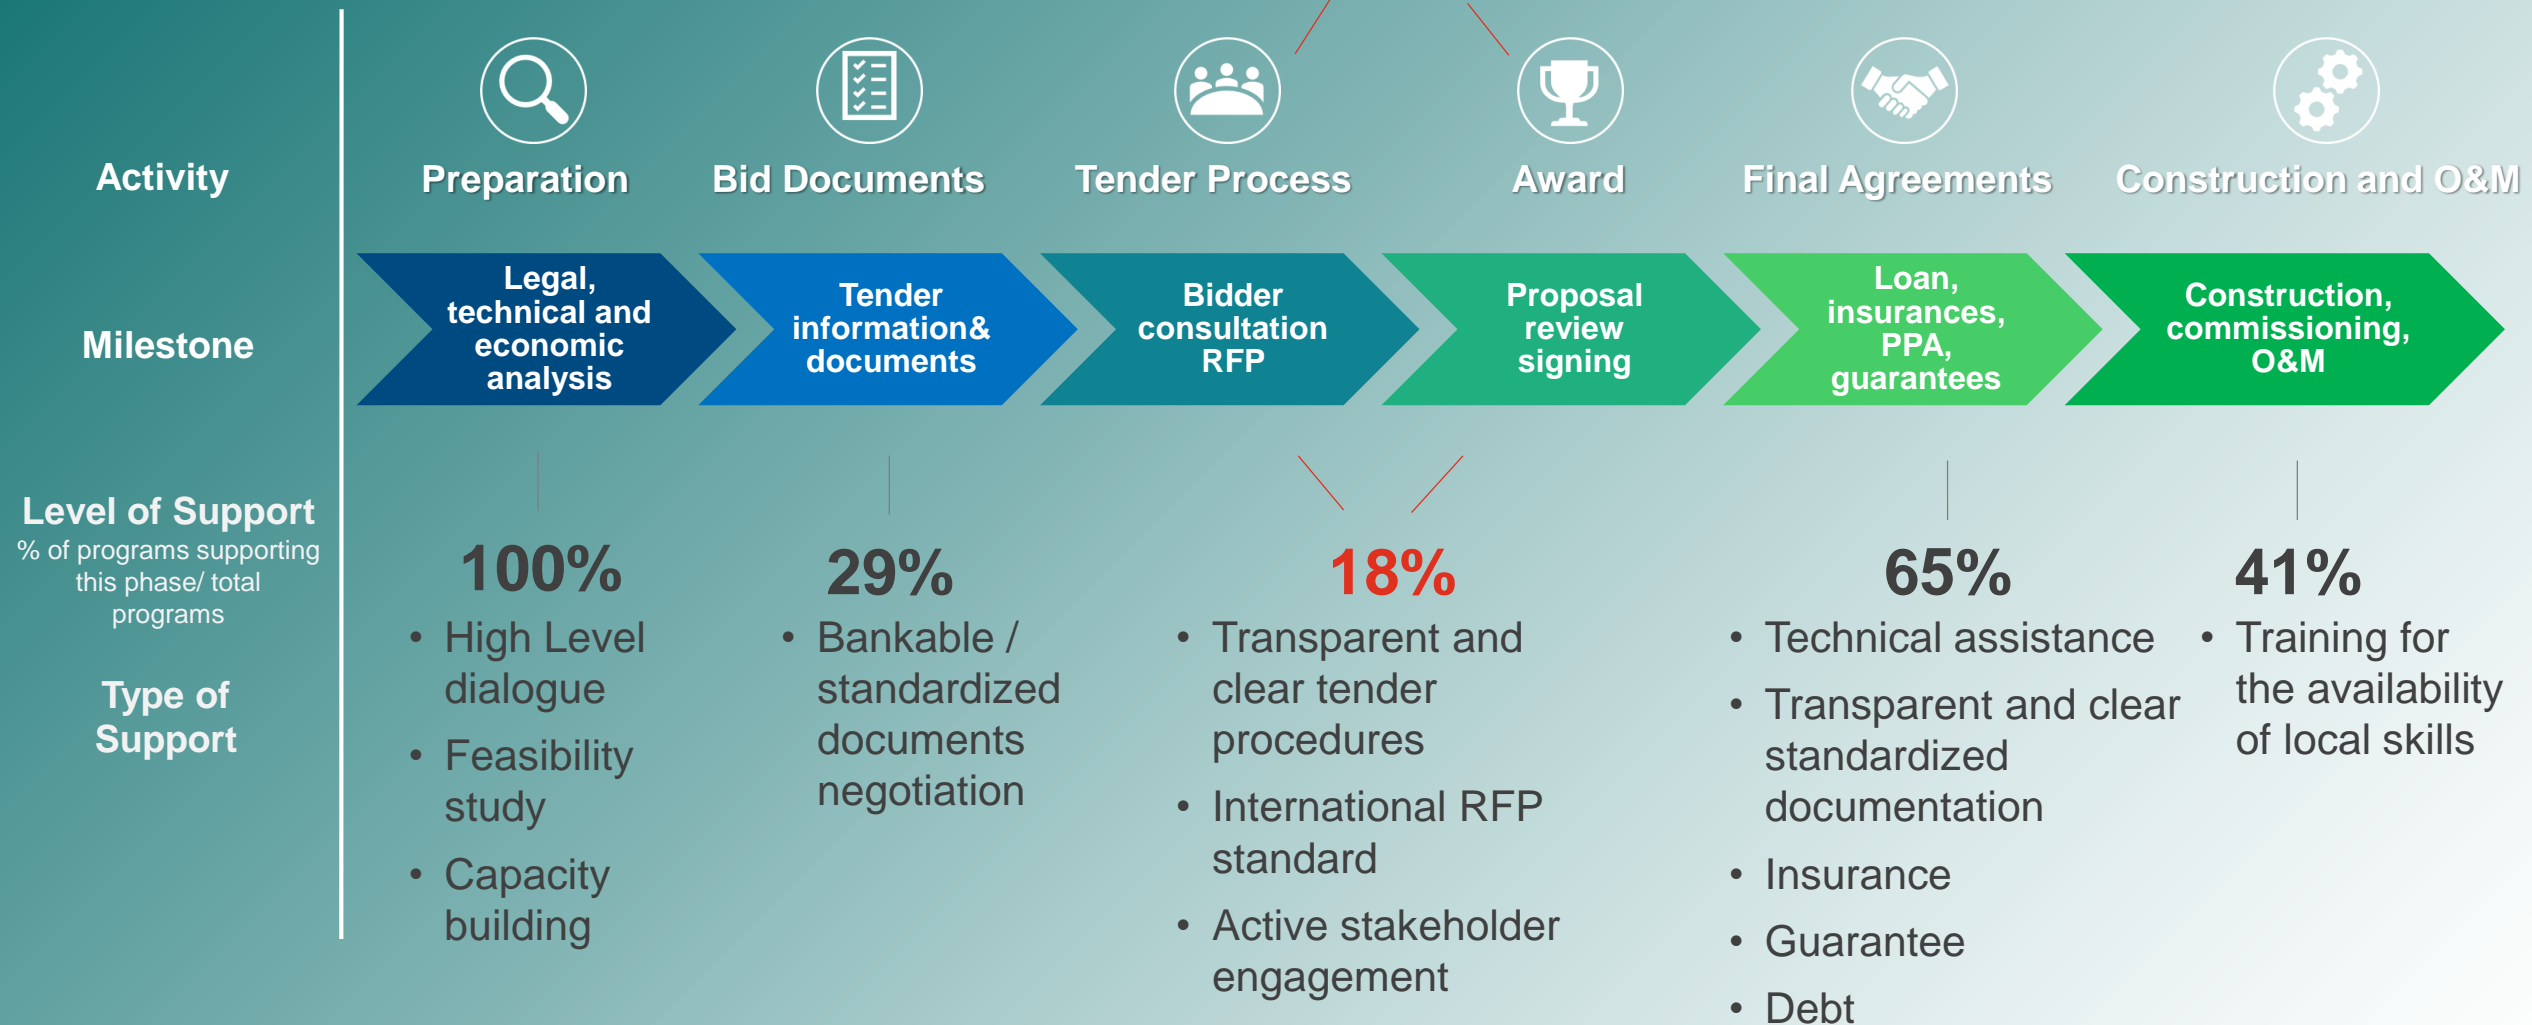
Activity

Preparation

Bid Documents

Tender Process

Award

Final Agreements

Construction and O&M

Milestone

Legal, technical and economic analysis

Tender information& documents

Bidder consultation RFP

Proposal review signing

Loan, insurances, PPA, guarantees

Construction, commissioning, O&M

Level of Support
% of programs supporting this phase/ total programs

Type of Support

100%
- High Level dialogue
- Feasibility study
- Capacity building

29%
- Bankable / standardized documents negotiation

18%
- Transparent and clear tender procedures
- International RFP standard
- Active stakeholder engagement

65%
- Technical assistance
- Transparent and clear standardized documentation
- Insurance
- Guarantee
- Debt

41%
- Training for the availability of local skills